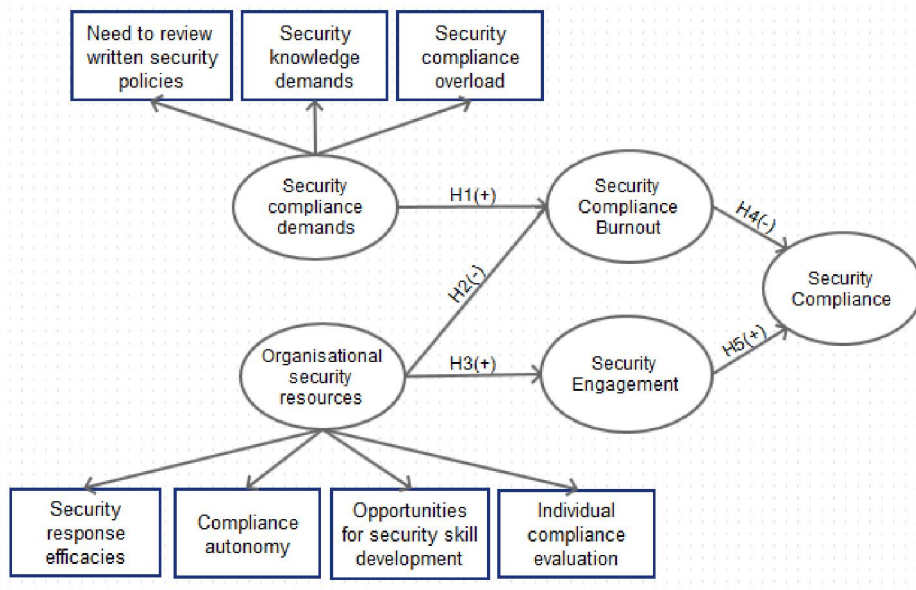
Need to review written security policies

Security knowledge demands

Security compliance overload

Security compliance demands

H1(+)

Security Compliance Burnout

H4(-)

Security Compliance

H2(-)

Organisational security resources

H3(+)

Security Engagement

H5(+)

Security response efficacies

Compliance autonomy

Opportunities for security skill development

Individual compliance evaluation